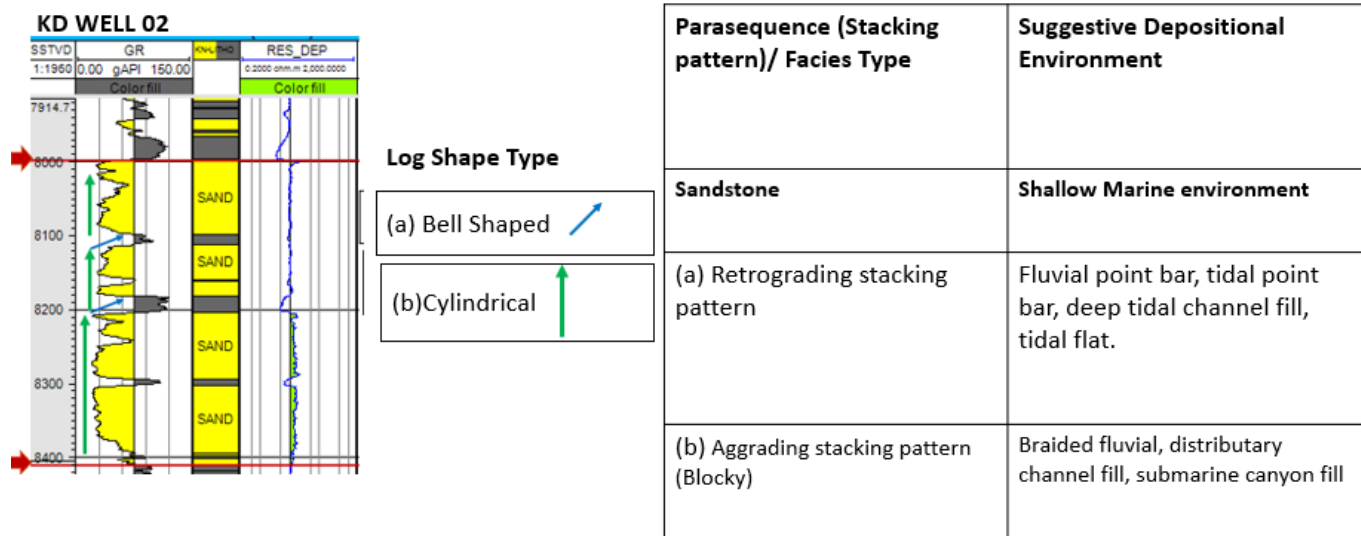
KD WELL 02

| SSTVD | GR | KN-LITHO | RES_DEP |
|---|---|---|---|
| 1:1960 | 0.00 gAPI 150.00 | | 0.2000 ohm.m 2,000.0000 |
| | Color fill | | Color fill |

7914.7
8000
8100
8200
8300
8400

SAND
SAND
SAND
SAND

Log Shape Type

(a) Bell Shaped

(b)Cylindrical

| Parasequence (Stacking pattern)/ Facies Type | Suggestive Depositional Environment |
|---|---|
| Sandstone | Shallow Marine environment |
| (a) Retrograding stacking pattern | Fluvial point bar, tidal point bar, deep tidal channel fill, tidal flat. |
| (b) Aggrading stacking pattern (Blocky) | Braided fluvial, distributary channel fill, submarine canyon fill |